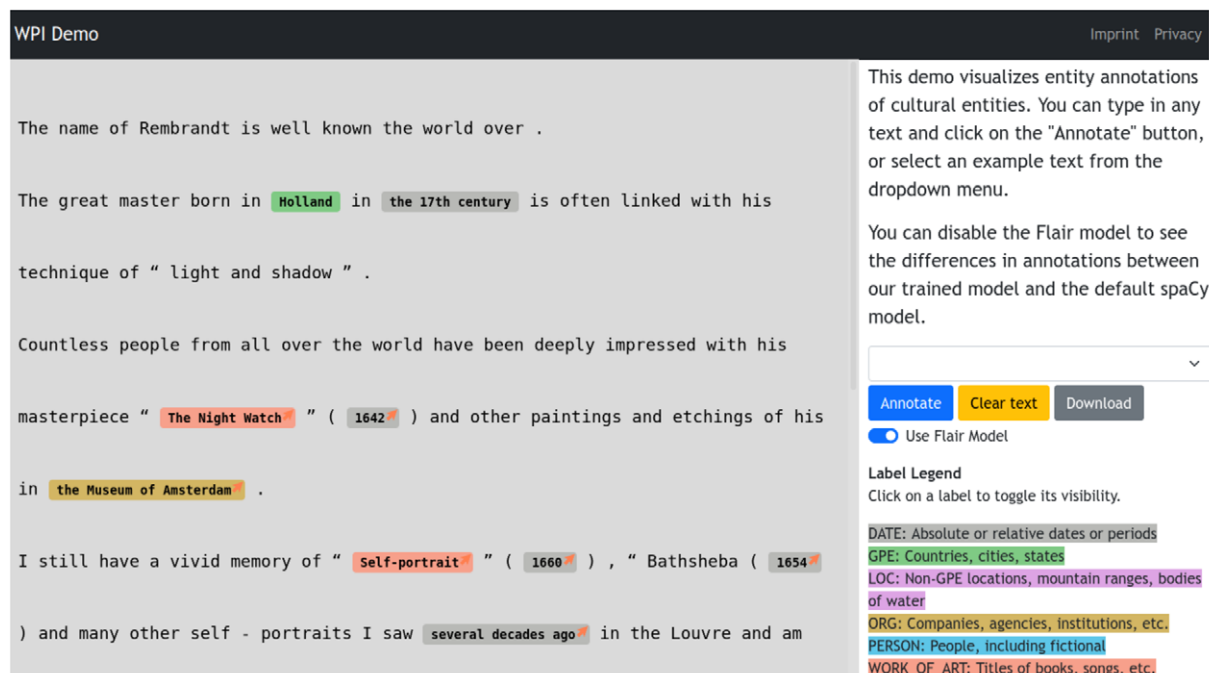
WPI Demo

Imprint Privacy

The name of Rembrandt is well known the world over .

The great master born in Holland in the 17th century is often linked with his technique of “ light and shadow ” .

Countless people from all over the world have been deeply impressed with his masterpiece “ The Night Watch ” ( 1642 ) and other paintings and etchings of his in the Museum of Amsterdam .

I still have a vivid memory of “ Self-portrait ” ( 1660 ) , “ Bathsheba ( 1654 ) and many other self - portraits I saw several decades ago in the Louvre and am

This demo visualizes entity annotations of cultural entities. You can type in any text and click on the "Annotate" button, or select an example text from the dropdown menu.

You can disable the Flair model to see the differences in annotations between our trained model and the default spaCy model.

Annotate Clear text Download

Use Flair Model

Label Legend
Click on a label to toggle its visibility.

DATE: Absolute or relative dates or periods
GPE: Countries, cities, states
LOC: Non-GPE locations, mountain ranges, bodies of water
ORG: Companies, agencies, institutions, etc.
PERSON: People, including fictional
WORK_OF_ART: Titles of books, songs, etc.